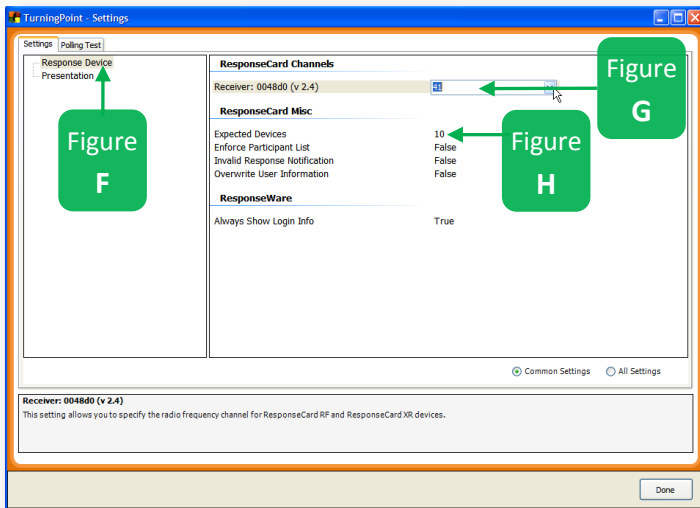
TurningPoint - Settings

Settings | Polling Test

Response Device
Presentation

Figure
F

ResponseCard Channels

Receiver: 0048d0 (v 2.4)    41

Figure
G

ResponseCard Misc

Expected Devices    10
Enforce Participant List    False
Invalid Response Notification    False
Overwrite User Information    False

Figure
H

ResponseWare

Always Show Login Info    True

Common Settings    All Settings

Receiver: 0048d0 (v 2.4)
This setting allows you to specify the radio frequency channel for ResponseCard RF and ResponseCard XR devices.

Done